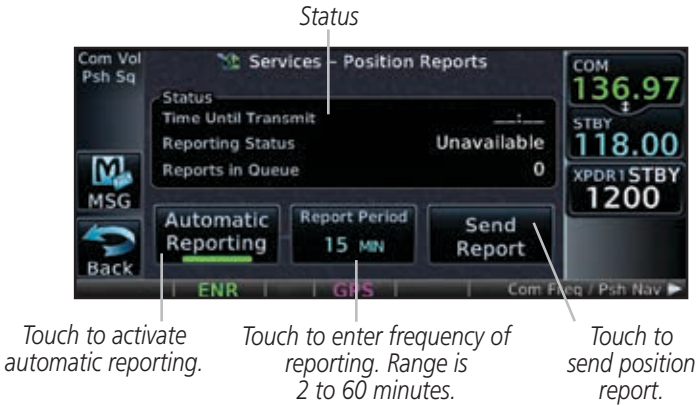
Status

Com Vol Psh Sq

Services – Position Reports

Status
Time Until Transmit __:__
Reporting Status Unavailable
Reports in Queue 0

MSG

Back

Automatic Reporting

Report Period
15 MIN

Send Report

COM
136.97
STBY
118.00
XPDR1 STBY
1200

ENR | GPS | Com Freq / Psh Nav ▶

Touch to activate automatic reporting.

Touch to enter frequency of reporting. Range is 2 to 60 minutes.

Touch to send position report.